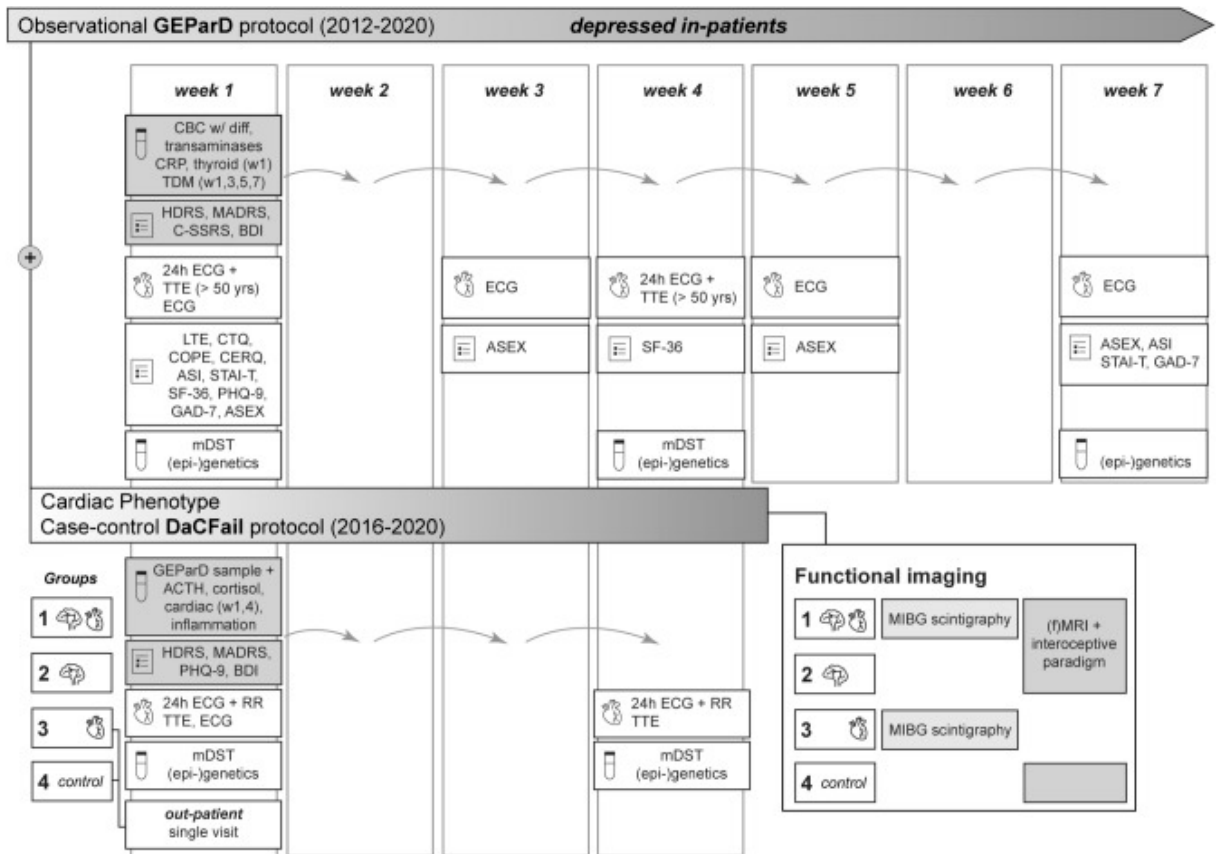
Observational **GEParD** protocol (2012-2020) ***depressed in-patients***

*week 1* *week 2* *week 3* *week 4* *week 5* *week 6* *week 7*

CBC w/ diff, transaminases CRP, thyroid (w1) TDM (w1,3,5,7)

HDRS, MADRS, C-SSRS, BDI

24h ECG + TTE (> 50 yrs) ECG

ECG

24h ECG + TTE (> 50 yrs)

ECG

ECG

LTE, CTQ, COPE, CERQ, ASI, STAI-T, SF-36, PHQ-9, GAD-7, ASEX

ASEX

SF-36

ASEX

ASEX, ASI STAI-T, GAD-7

mDST (epi-)genetics

mDST (epi-)genetics

(epi-)genetics

Cardiac Phenotype
Case-control **DaCFail** protocol (2016-2020)

*Groups*

1

2

3

4 *control*

GEParD sample + ACTH, cortisol, cardiac (w1,4), inflammation

HDRS, MADRS, PHQ-9, BDI

24h ECG + RR TTE, ECG

24h ECG + RR TTE

mDST (epi-)genetics

mDST (epi-)genetics

*out-patient* single visit

**Functional imaging**

1 MIBG scintigraphy

(f)MRI + interoceptive paradigm

2

3 MIBG scintigraphy

4 *control*